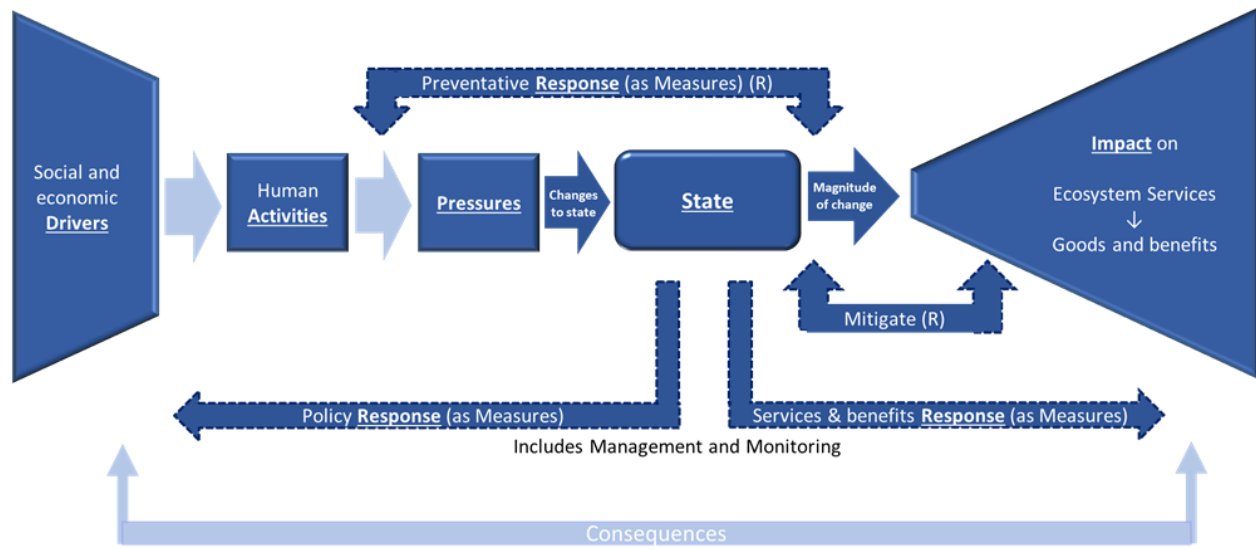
Preventative Response (as Measures) (R)

Social and economic Drivers

Human Activities

Pressures

Changes to state

State

Magnitude of change

Impact on

Ecosystem Services
↓
Goods and benefits

Mitigate (R)

Policy Response (as Measures)

Services & benefits Response (as Measures)

Includes Management and Monitoring

Consequences